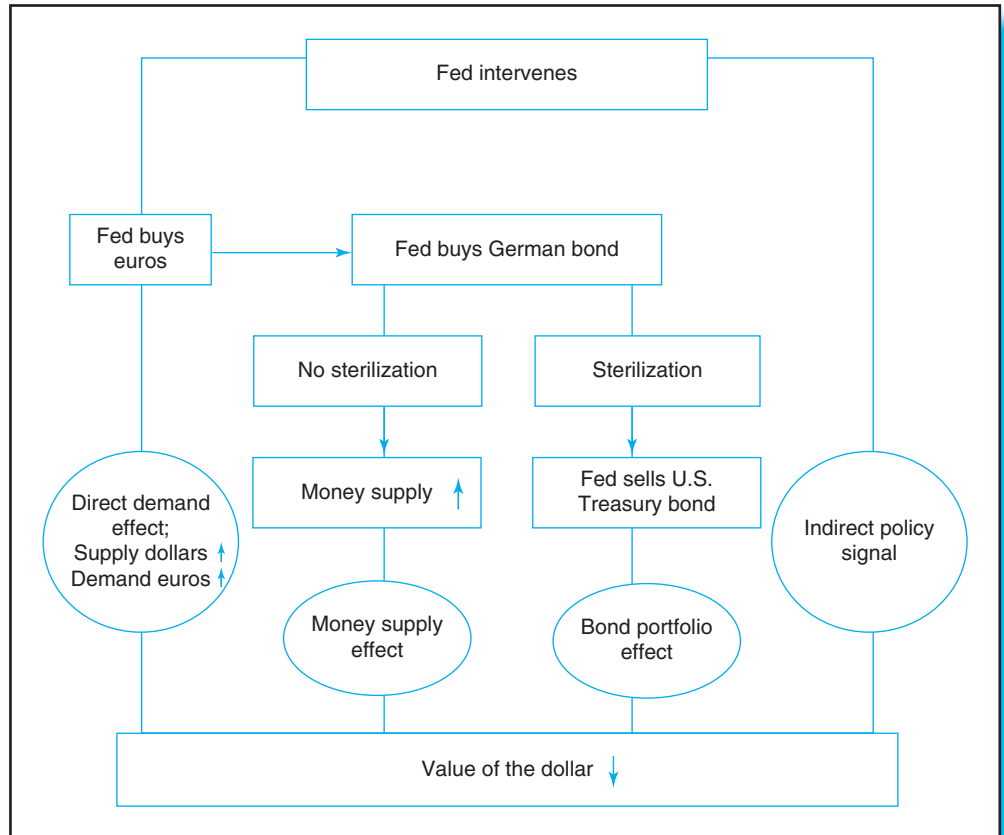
Fed intervenes

Fed buys euros

Fed buys German bond

No sterilization

Sterilization

Direct demand effect;
Supply dollars ↑
Demand euros ↑

Money supply ↑

Fed sells U.S. Treasury bond

Indirect policy signal

Money supply effect

Bond portfolio effect

Value of the dollar ↓